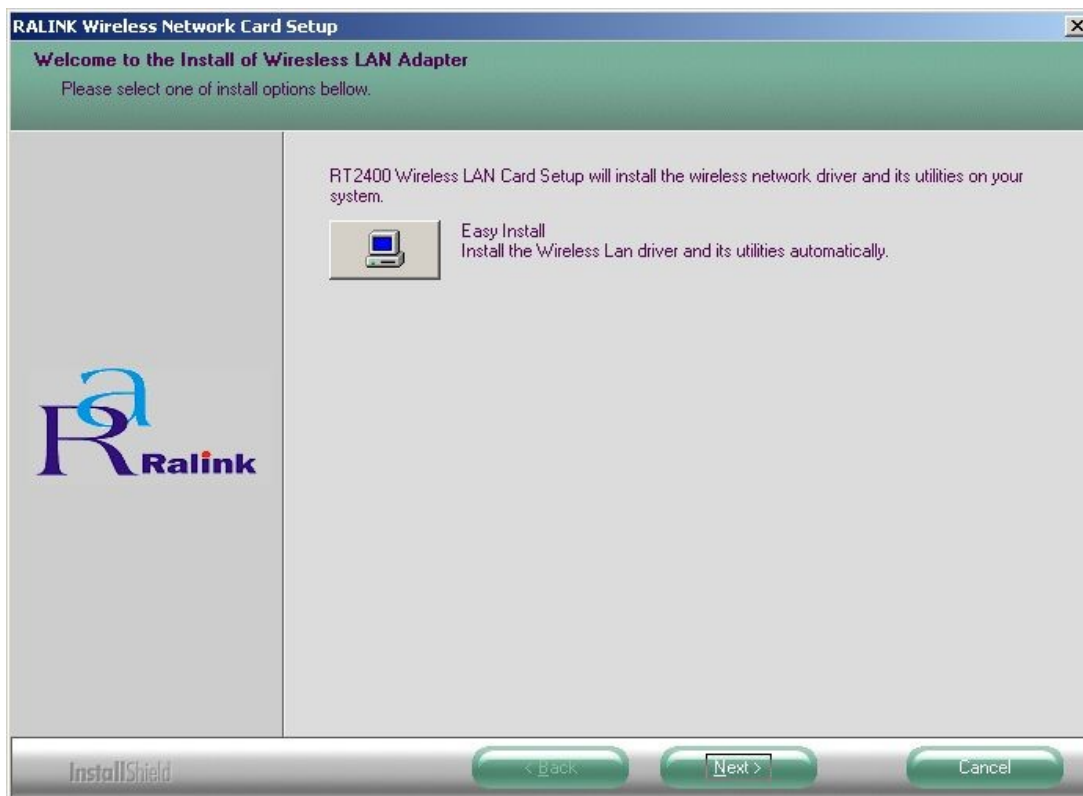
RALINK Wireless Network Card Setup

Welcome to the Install of Wiresless LAN Adapter
Please select one of install options bellow.

RT2400 Wireless LAN Card Setup will install the wireless network driver and its utilities on your system.

Easy Install
Install the Wireless Lan driver and its utilities automatically.

Ralink

InstallShield

< Back

Next >

Cancel